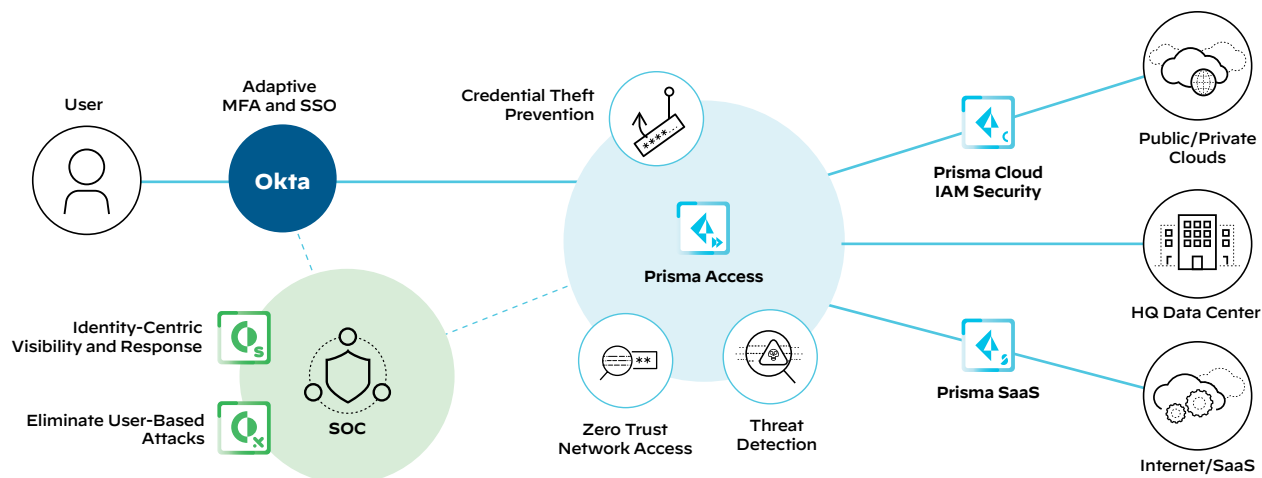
User

Adaptive
MFA and SSO

Okta

Credential Theft
Prevention

****

Prisma Access

Prisma Cloud
IAM Security

Public/Private
Clouds

HQ Data Center

Prisma SaaS

Internet/SaaS

Identity-Centric
Visibility and Response

Eliminate User-Based
Attacks

SOC

**

Zero Trust
Network Access

Threat
Detection